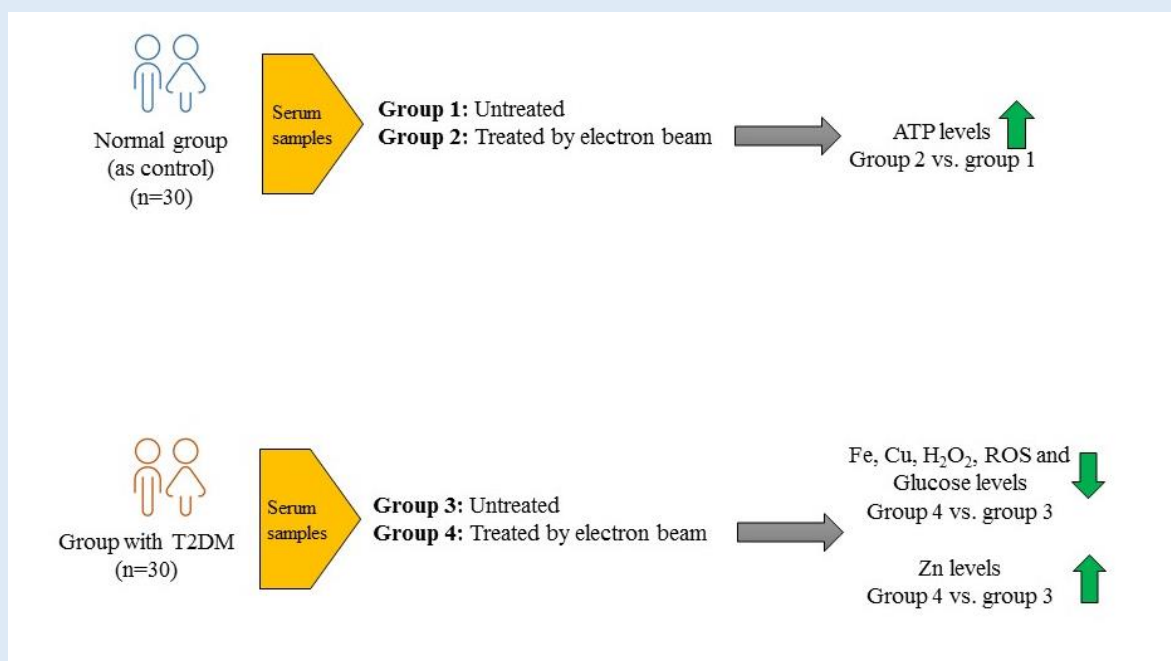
Normal group (as control) (n=30)

Serum samples

**Group 1:** Untreated
**Group 2:** Treated by electron beam

ATP levels
Group 2 vs. group 1

Group with T2DM (n=30)

Serum samples

**Group 3:** Untreated
**Group 4:** Treated by electron beam

Fe, Cu, $H_2O_2$, ROS and Glucose levels
Group 4 vs. group 3

Zn levels
Group 4 vs. group 3